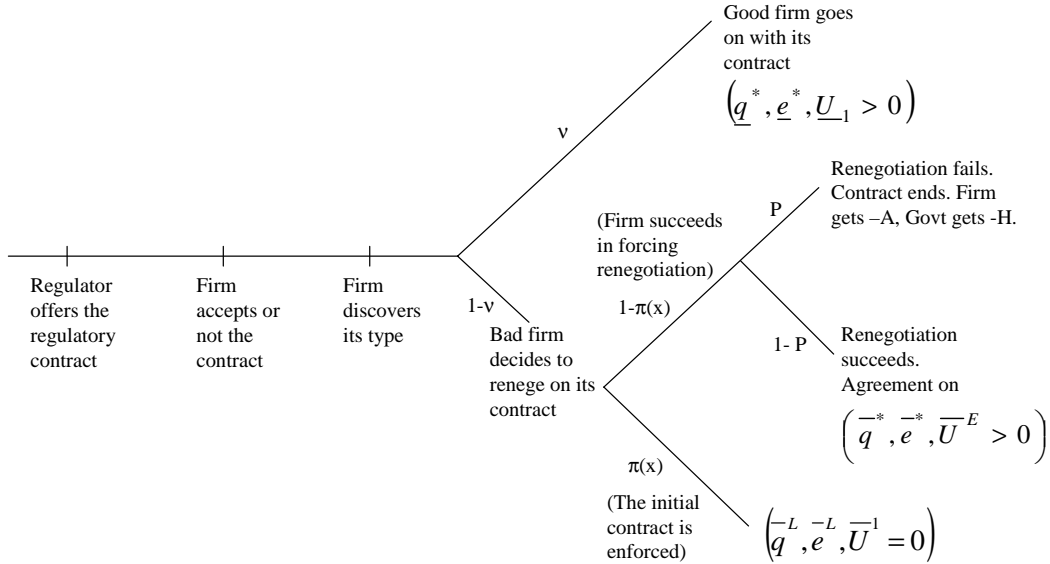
Good firm goes on with its contract

$\left(\underline{q}^*, \underline{e}^*, \underline{U}_1 > 0\right)$

ν

Renegotiation fails. Contract ends. Firm gets –A, Govt gets -H.

P

(Firm succeeds in forcing renegotiation)

Regulator offers the regulatory contract

Firm accepts or not the contract

Firm discovers its type

1-ν

Bad firm decides to renege on its contract

1-π(x)

1- P

Renegotiation succeeds. Agreement on

$\left(\overline{q}^*, \overline{e}^*, \overline{U}^E > 0\right)$

π(x)

(The initial contract is enforced)

$\left(\overline{q}^L, \overline{e}^L, \overline{U}^1 = 0\right)$